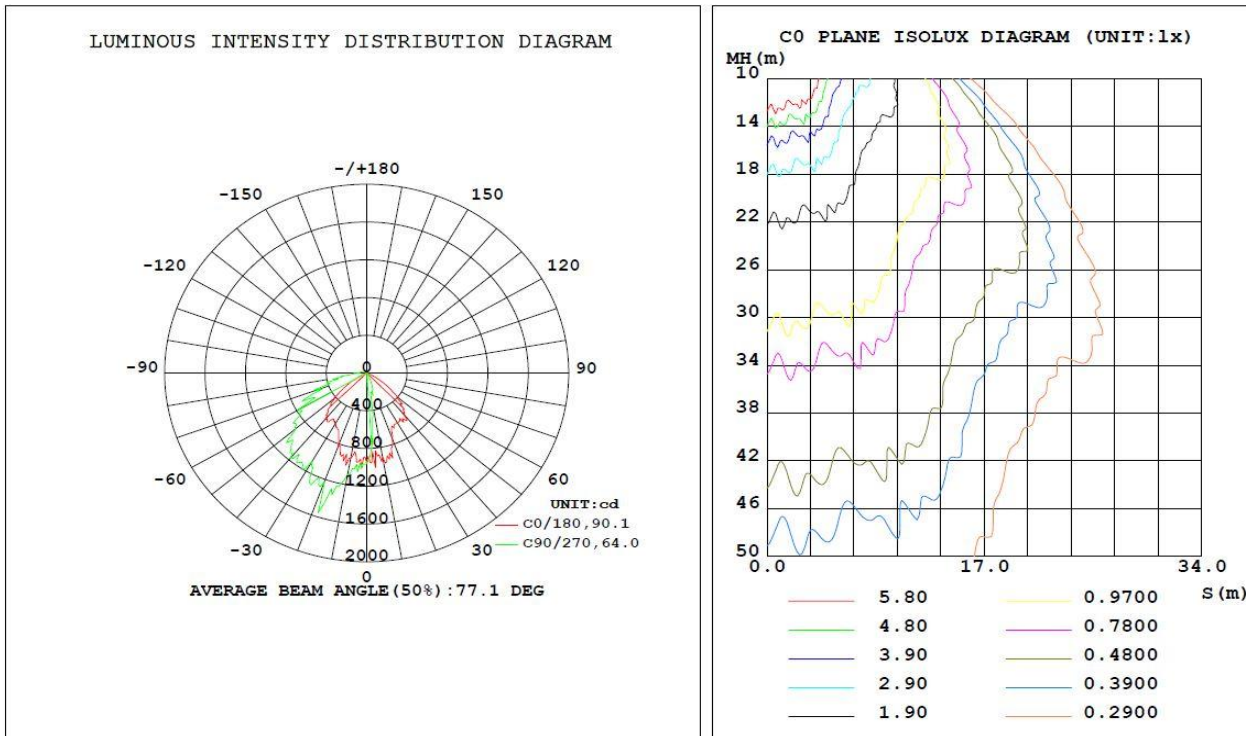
LUMINOUS INTENSITY DISTRIBUTION DIAGRAM

-/+180
-150
150
-120
120
-90
90
-60
60
-30
30
0
0
400
800
1200
1600
2000

UNIT:cd
C0/180,90.1
C90/270,64.0

AVERAGE BEAM ANGLE(50%):77.1 DEG

C0 PLANE ISOLUX DIAGRAM (UNIT:lx)

MH(m)
10
14
18
22
26
30
34
38
42
46
50
0.0
17.0
34.0
S(m)

| | | | |
|---|---|---|---|
| | 5.80 | | 0.9700 |
| | 4.80 | | 0.7800 |
| | 3.90 | | 0.4800 |
| | 2.90 | | 0.3900 |
| | 1.90 | | 0.2900 |